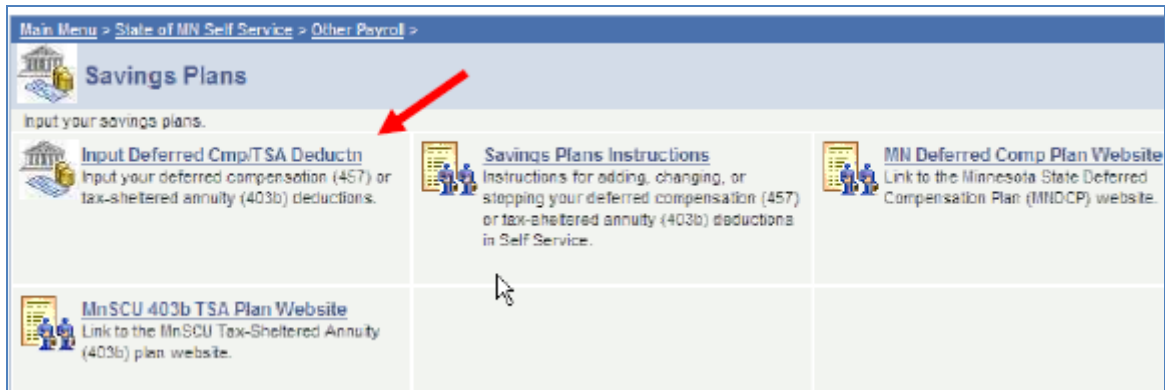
Main Menu > State of MN Self Service > Other Payroll >

Savings Plans

Input your savings plans.

Input Deferred Cmp/TSA Deductn
Input your deferred compensation (457) or tax-sheltered annuity (403b) deductions.

Savings Plans Instructions
Instructions for adding, changing, or stopping your deferred compensation (457) or tax-sheltered annuity (403b) deductions in Self Service.

MN Deferred Comp Plan Website
Link to the Minnesota State Deferred Compensation Plan (MNDCP) website.

MnSCU 403b TSA Plan Website
Link to the MnSCU Tax-Sheltered Annuity (403b) plan website.